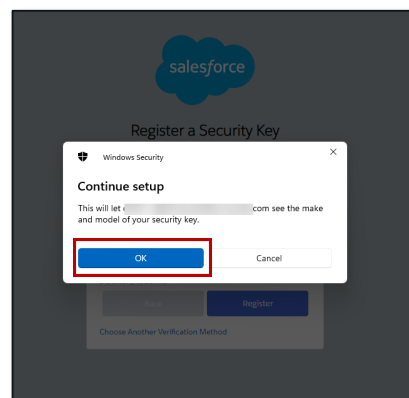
salesforce

Register a Security Key

Windows Security

×

Continue setup

This will let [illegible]com see the make and model of your security key.

OK

Cancel

Back

Register

Choose Another Verification Method